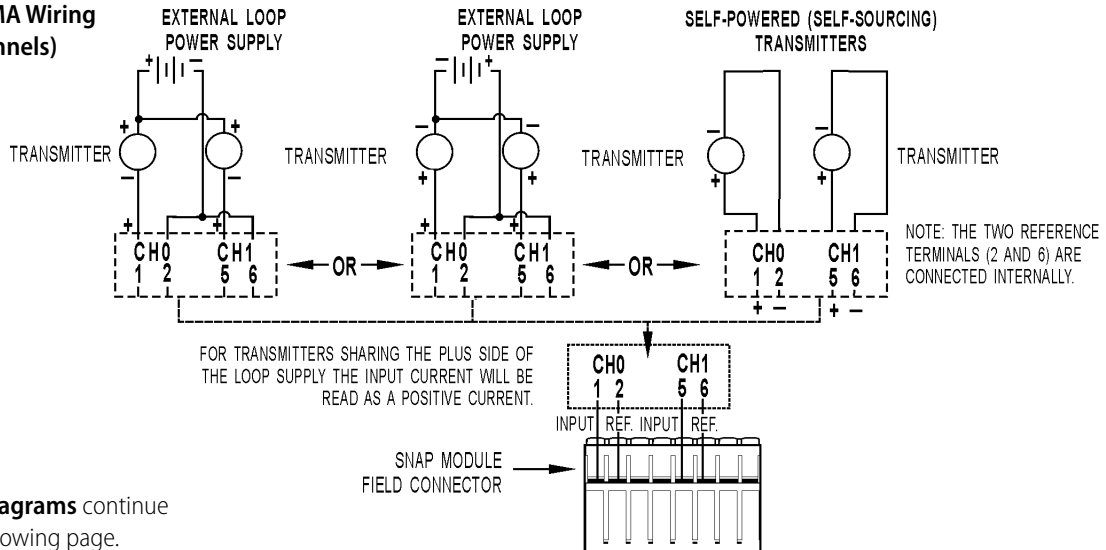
mA Wiring
nnels)

EXTERNAL LOOP POWER SUPPLY

EXTERNAL LOOP POWER SUPPLY

SELF-POWERED (SELF-SOURCING) TRANSMITTERS

+ −

− +

+
TRANSMITTER
−

+
−

TRANSMITTER

−
+

−
+

TRANSMITTER

−
+

−
+

TRANSMITTER

+

+

CH0
1 2

CH1
5 6

← OR →

CH0
1 2

CH1
5 6

← OR →

CH0
1 2

CH1
5 6

+ −

+ −

NOTE: THE TWO REFERENCE TERMINALS (2 AND 6) ARE CONNECTED INTERNALLY.

FOR TRANSMITTERS SHARING THE PLUS SIDE OF THE LOOP SUPPLY THE INPUT CURRENT WILL BE READ AS A POSITIVE CURRENT.

CH0
1 2

CH1
5 6

INPUT REF. INPUT REF.

SNAP MODULE FIELD CONNECTOR

agrams continue
owing page.